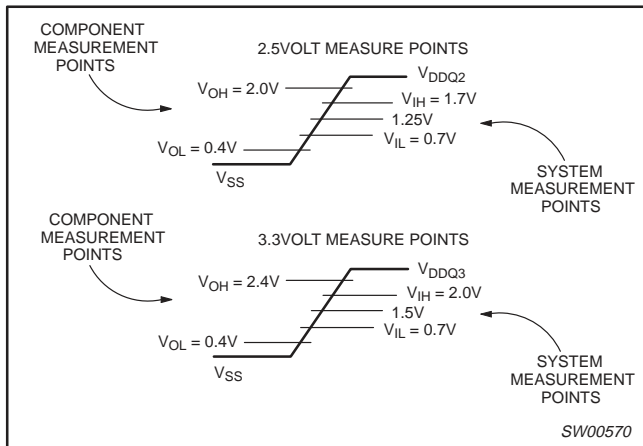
COMPONENT MEASUREMENT POINTS

2.5VOLT MEASURE POINTS

$V_{OH}$ = 2.0V

$V_{DDQ2}$

$V_{IH}$ = 1.7V

1.25V

$V_{IL}$ = 0.7V

$V_{OL}$ = 0.4V

$V_{SS}$

SYSTEM MEASUREMENT POINTS

COMPONENT MEASUREMENT POINTS

3.3VOLT MEASURE POINTS

$V_{OH}$ = 2.4V

$V_{DDQ3}$

$V_{IH}$ = 2.0V

1.5V

$V_{IL}$ = 0.7V

$V_{OL}$ = 0.4V

$V_{SS}$

SYSTEM MEASUREMENT POINTS

SW00570